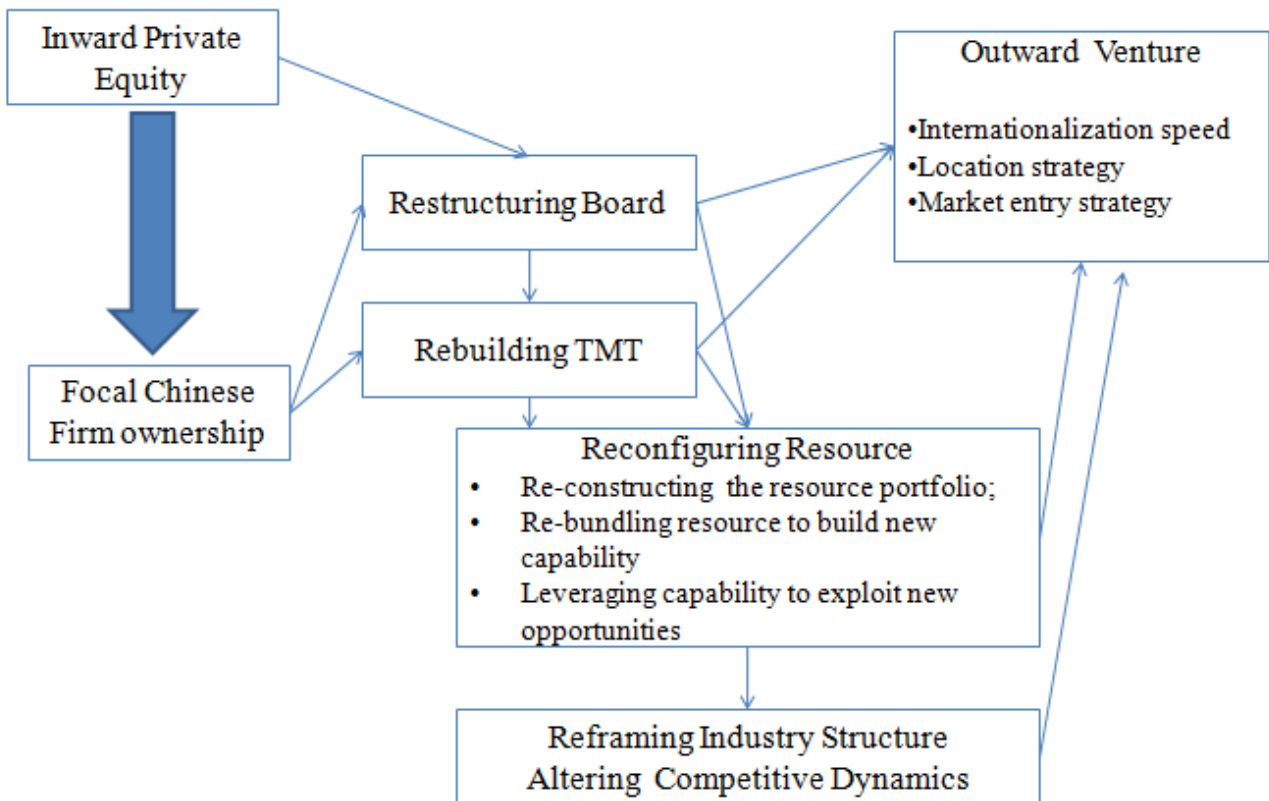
Inward Private Equity

Focal Chinese Firm ownership

Restructuring Board

Rebuilding TMT

Reconfiguring Resource
• Re-constructing the resource portfolio;
• Re-bundling resource to build new capability
• Leveraging capability to exploit new opportunities

Reframing Industry Structure
Altering Competitive Dynamics

Outward Venture

•Internationalization speed
•Location strategy
•Market entry strategy